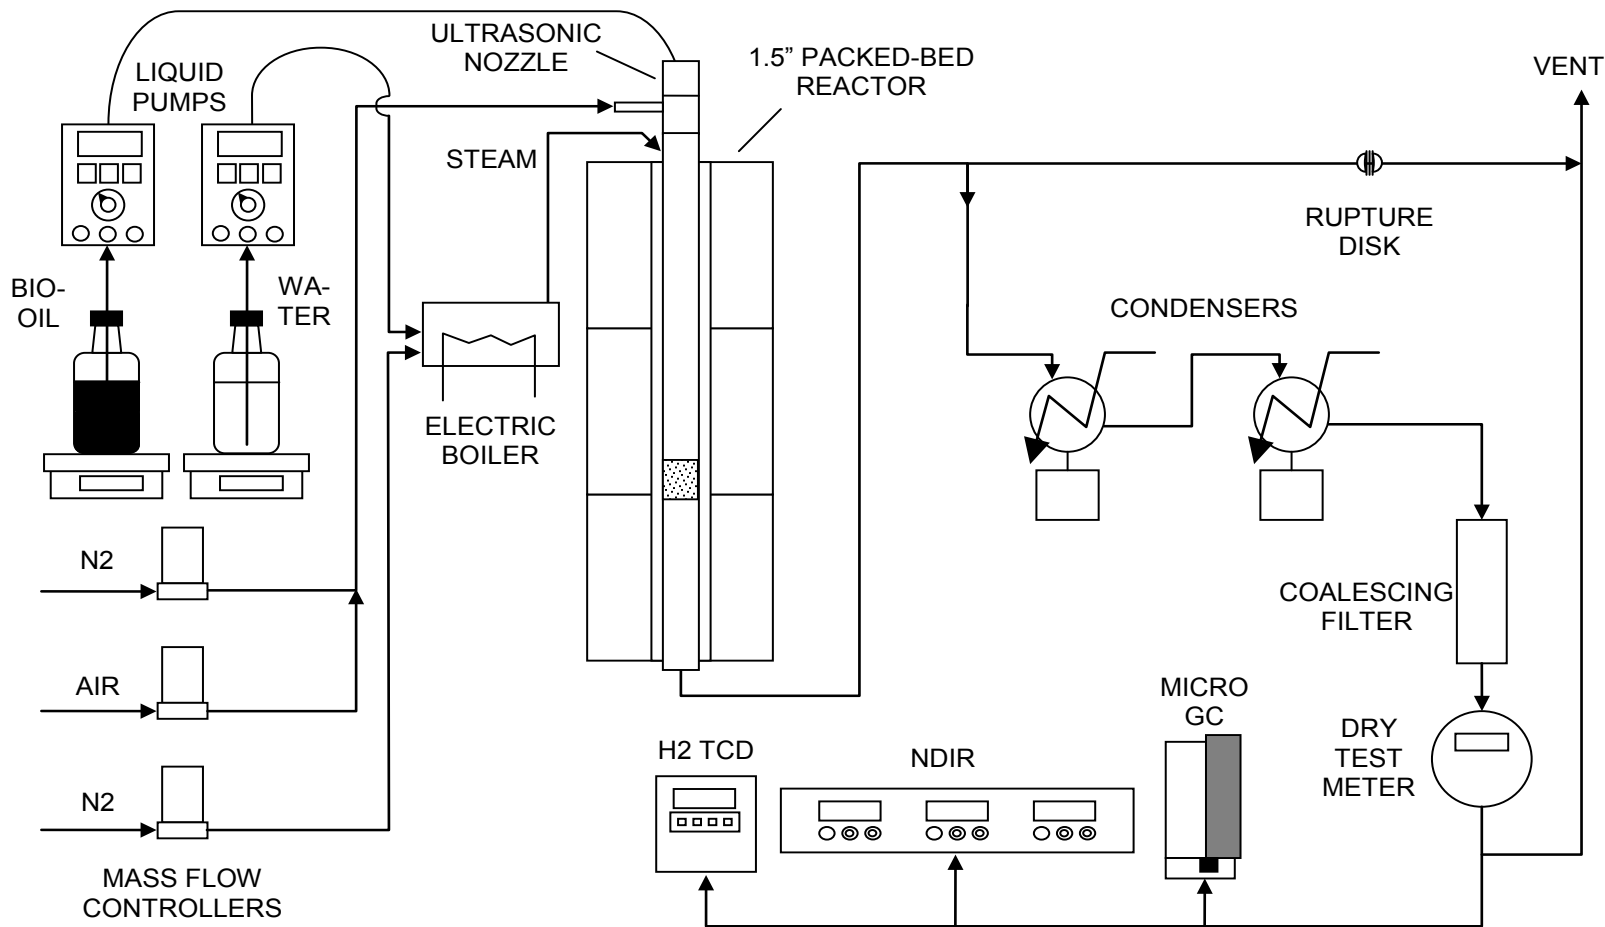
LIQUID PUMPS

ULTRASONIC NOZZLE

1.5” PACKED-BED REACTOR

VENT

STEAM

RUPTURE DISK

BIO-OIL

WA-TER

CONDENSERS

ELECTRIC BOILER

N2

AIR

N2

MASS FLOW CONTROLLERS

COALESCING FILTER

MICRO GC

DRY TEST METER

H2 TCD

NDIR